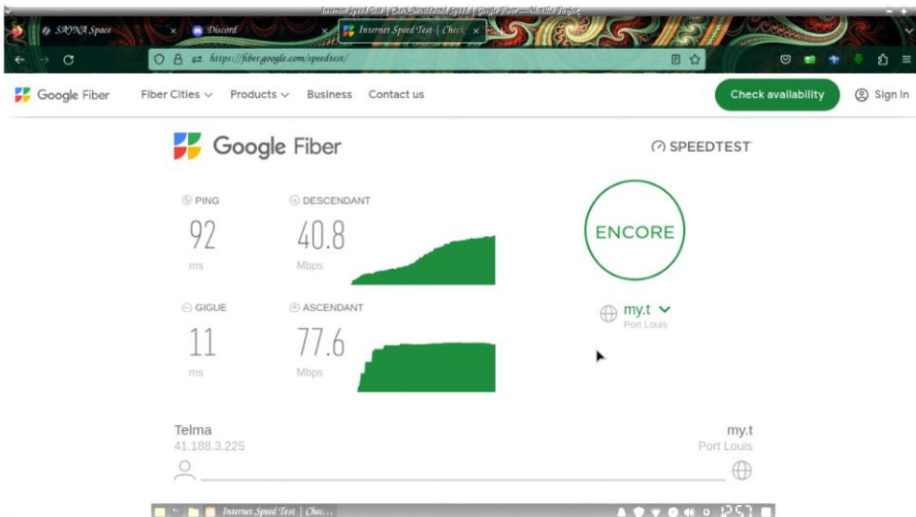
Internet Speed Test | Check Broadband Speed | Google Fiber — Mozilla Firefox

SAINA Space
Discord
Internet Speed Test | Chec

https://fiber.google.com/speedtest/

Google Fiber
Fiber Cities
Products
Business
Contact us
Check availability
Sign In

Google Fiber
SPEEDTEST

PING
92
ms

DESCENDANT
40.8
Mbps

ENCORE

GIGUE
11
ms

ASCENDANT
77.6
Mbps

my.t
Port Louis

Telma
41.188.3.225

my.t
Port Louis

Internet Speed Test | Chec...